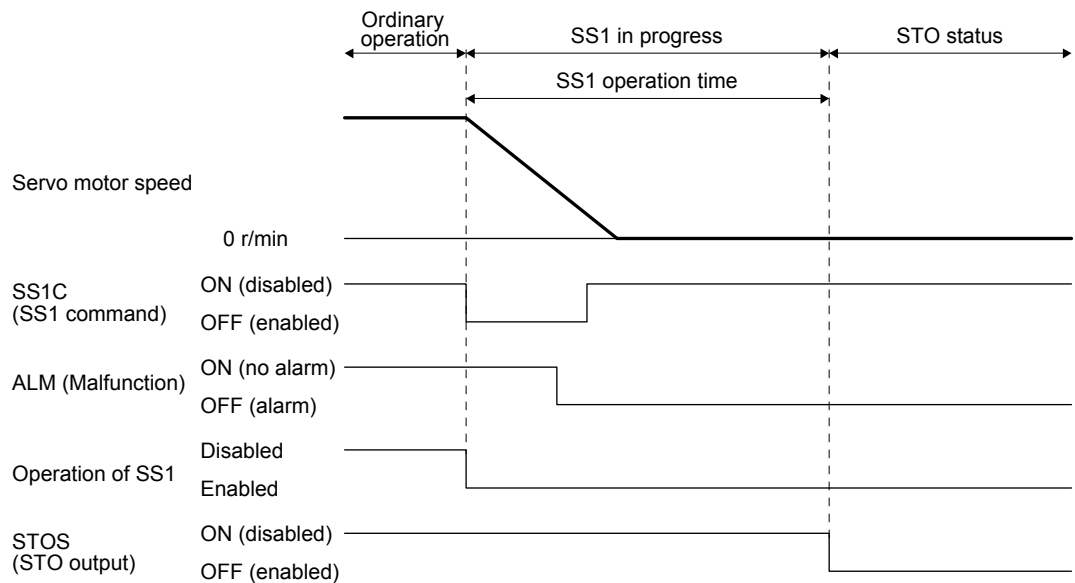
Ordinary operation
SS1 in progress
STO status
SS1 operation time

Servo motor speed
0 r/min

SS1C (SS1 command)
ON (disabled)
OFF (enabled)

ALM (Malfunction)
ON (no alarm)
OFF (alarm)

Operation of SS1
Disabled
Enabled

STOS (STO output)
ON (disabled)
OFF (enabled)